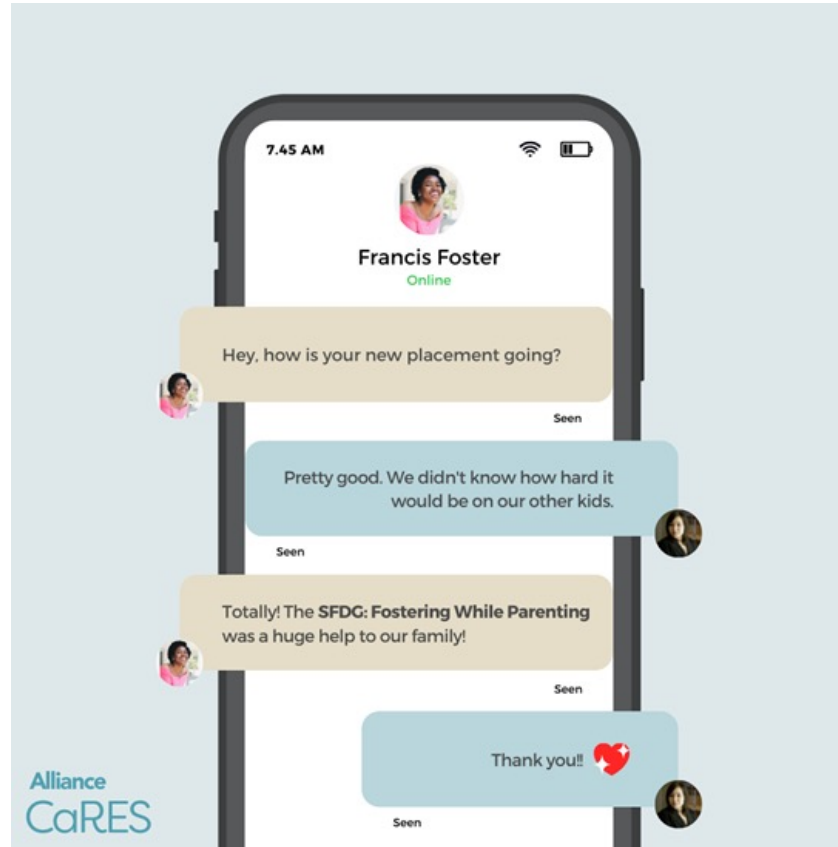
7.45 AM

Francis Foster
Online

Hey, how is your new placement going?

Seen

Pretty good. We didn't know how hard it would be on our other kids.

Seen

Totally! The **SFDG: Fostering While Parenting** was a huge help to our family!

Seen

Thank you!!

Seen

Alliance
CaRES